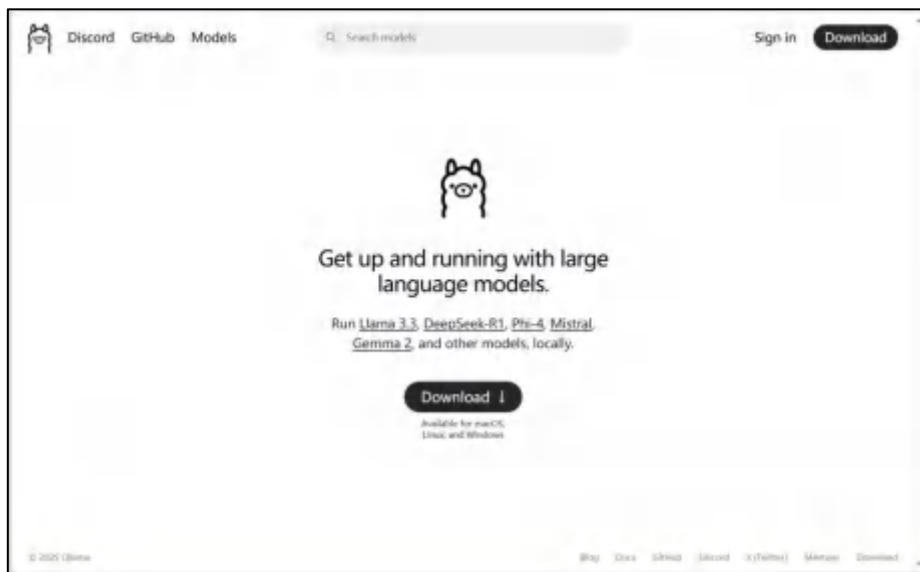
Discord GitHub Models

Search models

Sign in Download

Get up and running with large language models.

Run Llama 3.3, DeepSeek-R1, Phi-4, Mistral, Gemma 2, and other models, locally.

Download ↓

Available for macOS, Linux, and Windows

© 2025 Ollama

Blog Docs GitHub Discord X (Twitter) Meetups Download